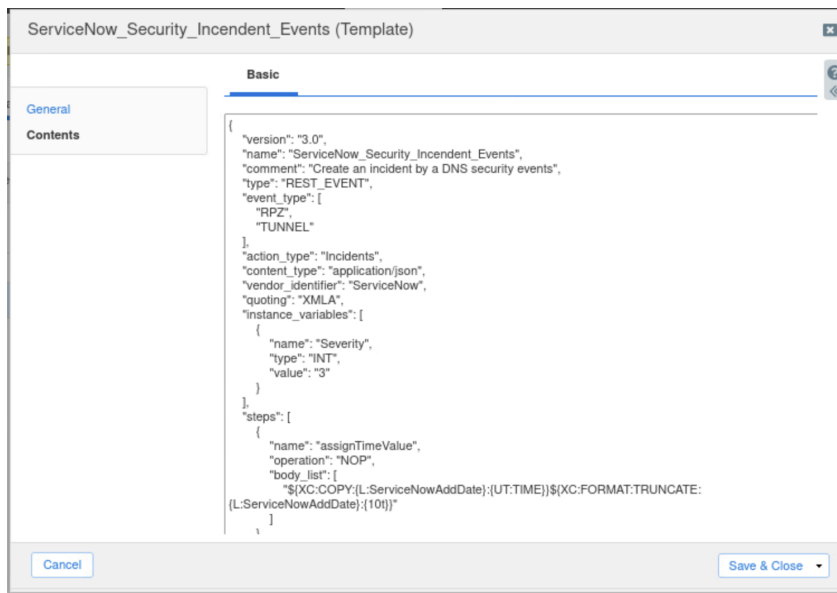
ServiceNow_Security_Incendent_Events (Template)

General
Contents

Basic

{
"version": "3.0",
"name": "ServiceNow_Security_Incendent_Events",
"comment": "Create an incident by a DNS security events",
"type": "REST_EVENT",
"event_type": [
"RPZ",
"TUNNEL"
],
"action_type": "Incidents",
"content_type": "application/json",
"vendor_identifier": "ServiceNow",
"quoting": "XMLA",
"instance_variables": [
{
"name": "Severity",
"type": "INT",
"value": "3"
}
],
"steps": [
{
"name": "assignTimeValue",
"operation": "NOP",
"body_list": [
"${XC:COPY:{L:ServiceNowAddDate}:{UT:TIME}}${XC:FORMAT:TRUNCATE:{L:ServiceNowAddDate}:{10t}}"
]
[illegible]

Cancel
Save & Close